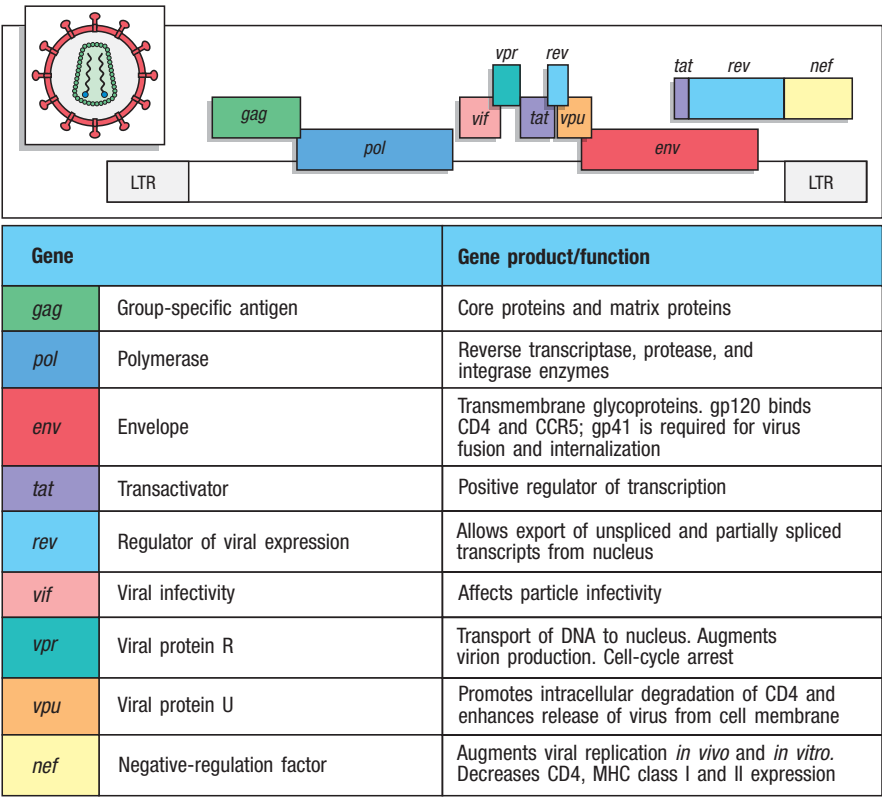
vpr rev tat rev nef

gag vif tat vpu

pol env

LTR LTR

| Gene | | Gene product/function |
|---|---|---|
| *gag* | Group-specific antigen | Core proteins and matrix proteins |
| *pol* | Polymerase | Reverse transcriptase, protease, and integrase enzymes |
| *env* | Envelope | Transmembrane glycoproteins. gp120 binds CD4 and CCR5; gp41 is required for virus fusion and internalization |
| *tat* | Transactivator | Positive regulator of transcription |
| *rev* | Regulator of viral expression | Allows export of unspliced and partially spliced transcripts from nucleus |
| *vif* | Viral infectivity | Affects particle infectivity |
| *vpr* | Viral protein R | Transport of DNA to nucleus. Augments virion production. Cell-cycle arrest |
| *vpu* | Viral protein U | Promotes intracellular degradation of CD4 and enhances release of virus from cell membrane |
| *nef* | Negative-regulation factor | Augments viral replication *in vivo* and *in vitro*. Decreases CD4, MHC class I and II expression |